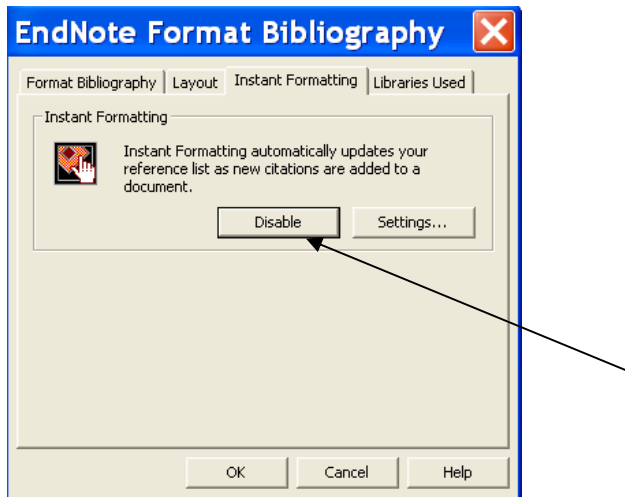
EndNote Format Bibliography

Format Bibliography | Layout | Instant Formatting | Libraries Used

Instant Formatting

Instant Formatting automatically updates your reference list as new citations are added to a document.

Disable

Settings...

OK

Cancel

Help